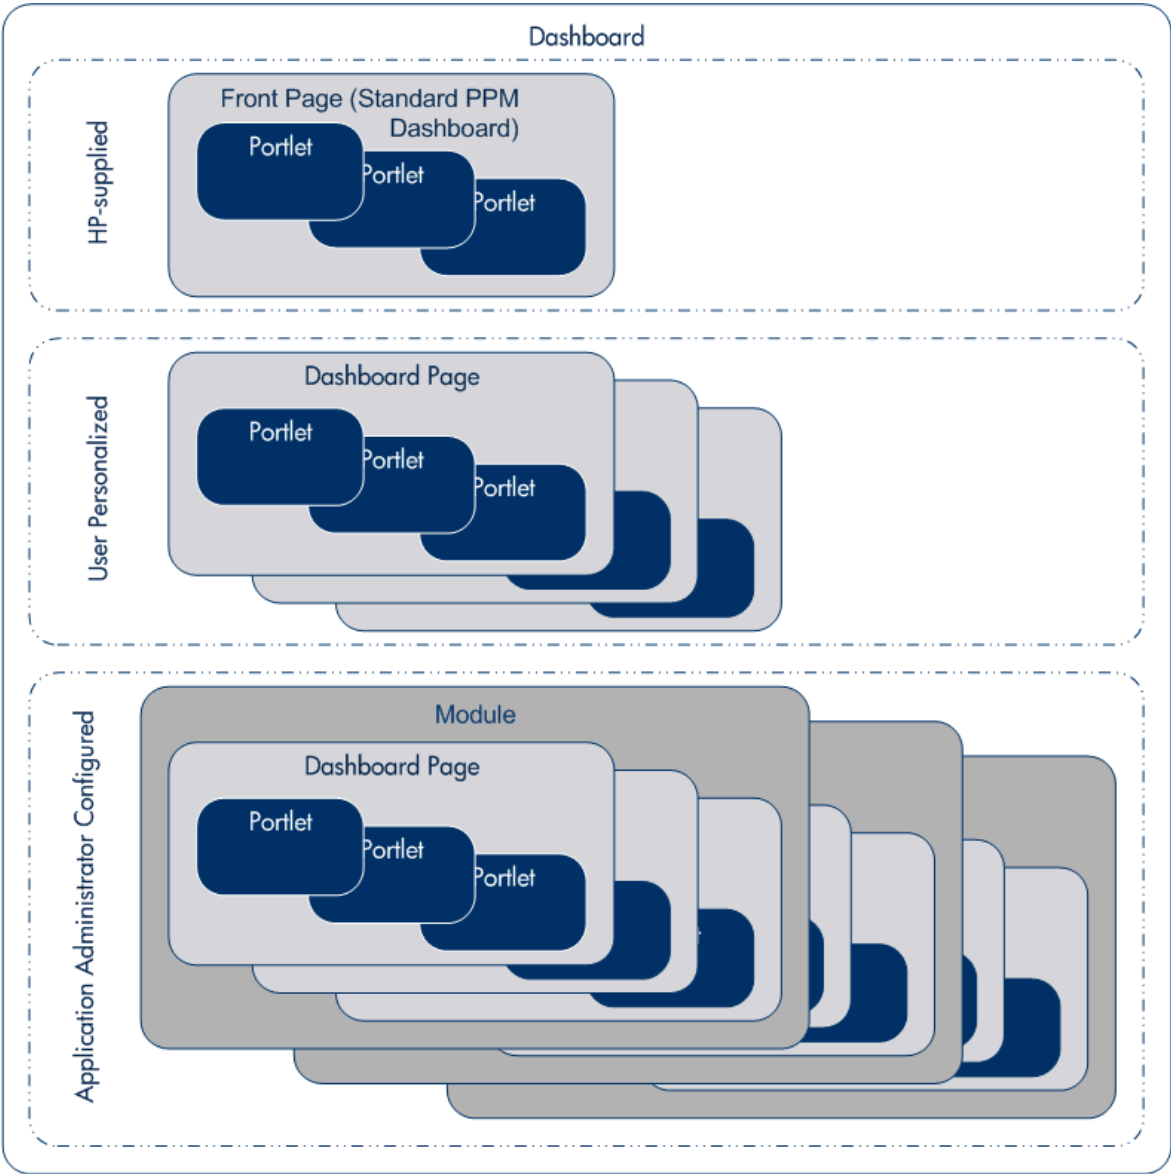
Dashboard

HP-supplied

Front Page (Standard PPM Dashboard)

Portlet

Portlet

Portlet

User Personalized

Dashboard Page

Portlet

Portlet

Portlet

Application Administrator Configured

Module

Dashboard Page

Portlet

Portlet

Portlet